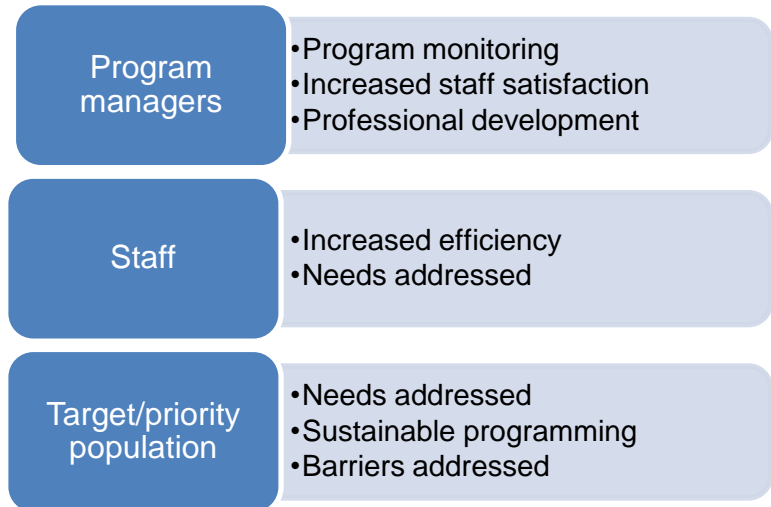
Program managers

•Program monitoring
•Increased staff satisfaction
•Professional development

Staff

•Increased efficiency
•Needs addressed

Target/priority population

•Needs addressed
•Sustainable programming
•Barriers addressed